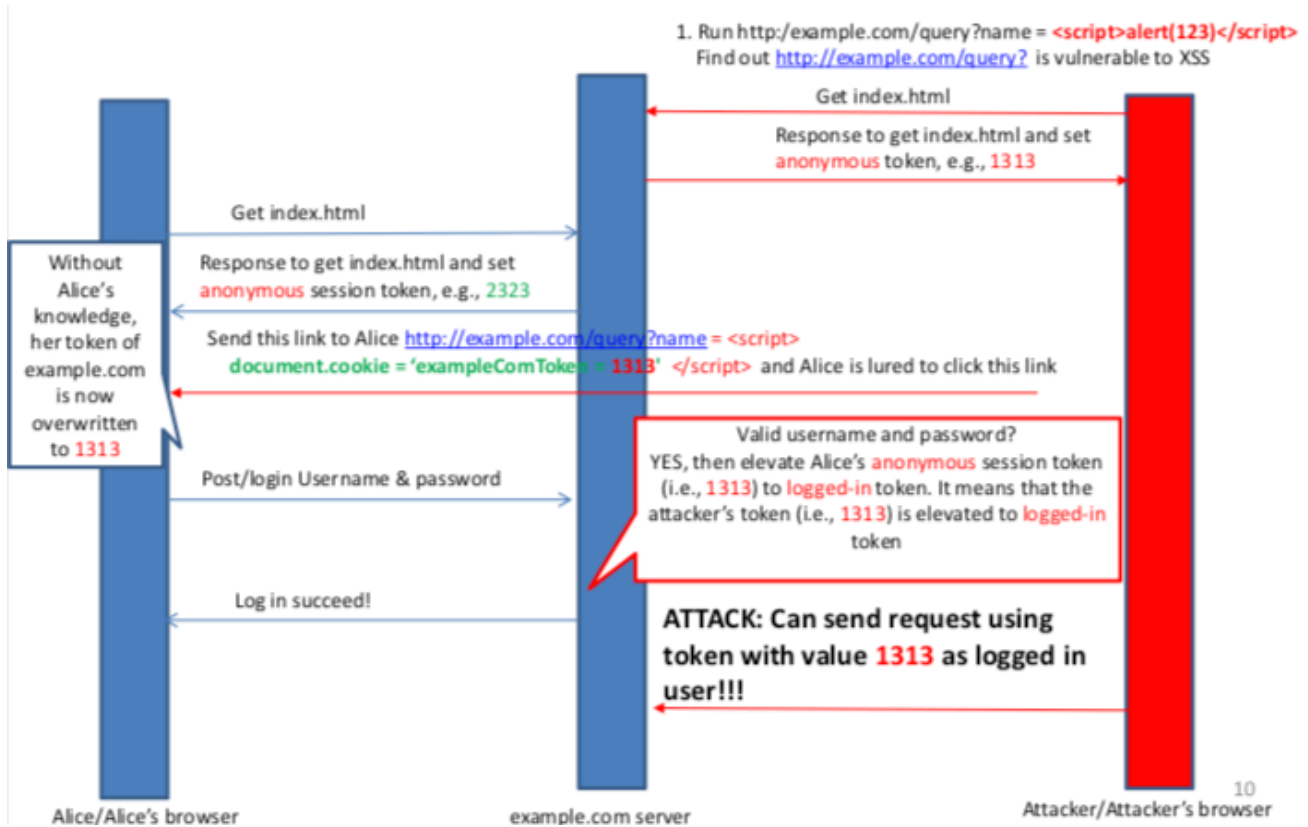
1. Run http:/example.com/query?name = <script>alert(123)</script>
Find out http://example.com/query? is vulnerable to XSS

Get index.html

Response to get index.html and set anonymous token, e.g., 1313

Get index.html

Without Alice's knowledge, her token of example.com is now overwritten to 1313

Response to get index.html and set anonymous session token, e.g., 2323

Send this link to Alice http://example.com/query?name = <script> document.cookie = 'exampleComToken = 1313' </script> and Alice is lured to click this link

Valid username and password? YES, then elevate Alice's anonymous session token (i.e., 1313) to logged-in token. It means that the attacker's token (i.e., 1313) is elevated to logged-in token

Post/login Username & password

Log in succeed!

ATTACK: Can send request using token with value 1313 as logged in user!!!

10

Alice/Alice's browser

example.com server

Attacker/Attacker's browser